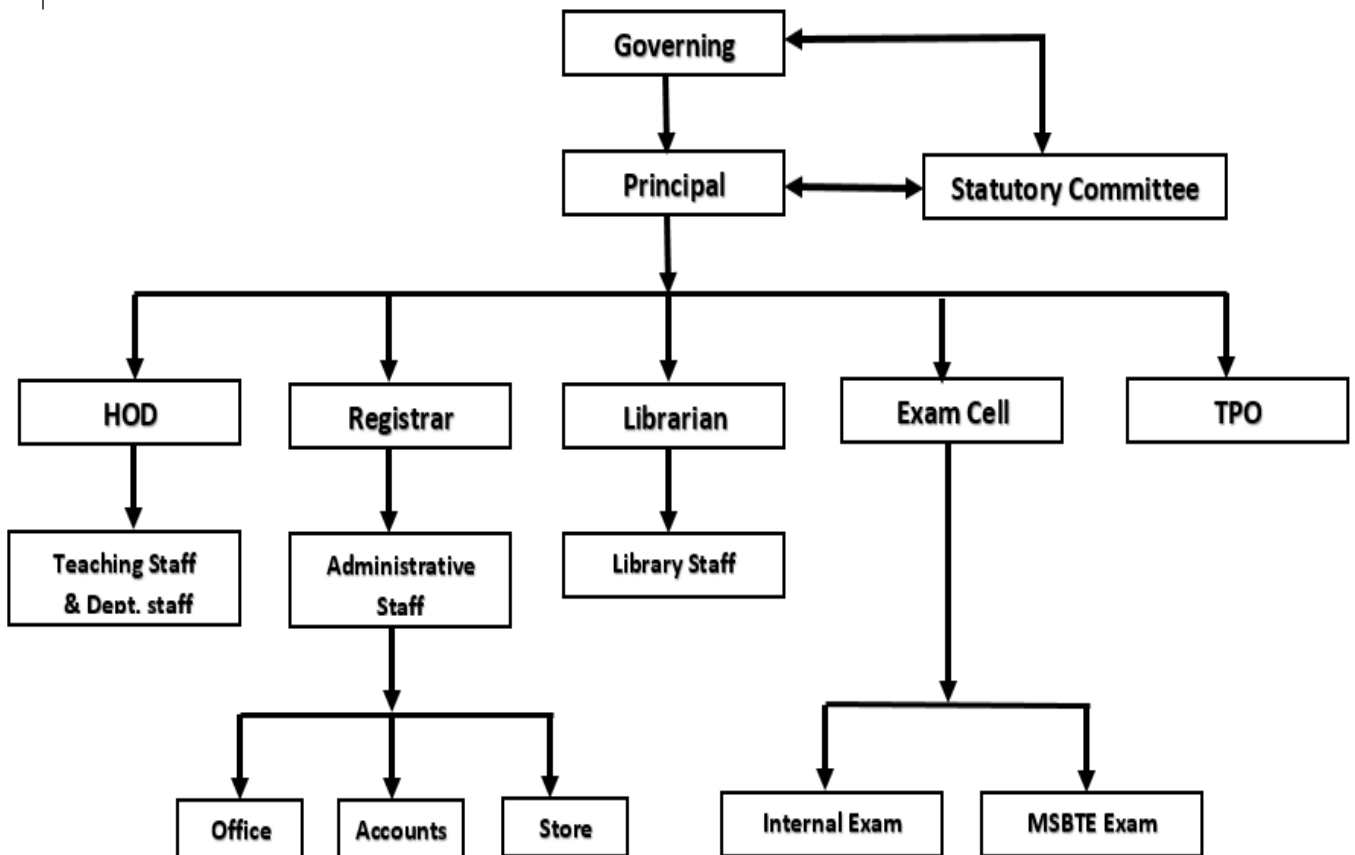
Governing

Principal

Statutory Committee

HOD

Registrar

Librarian

Exam Cell

TPO

Teaching Staff & Dept. staff

Administrative Staff

Library Staff

Office

Accounts

Store

Internal Exam

MSBTE Exam